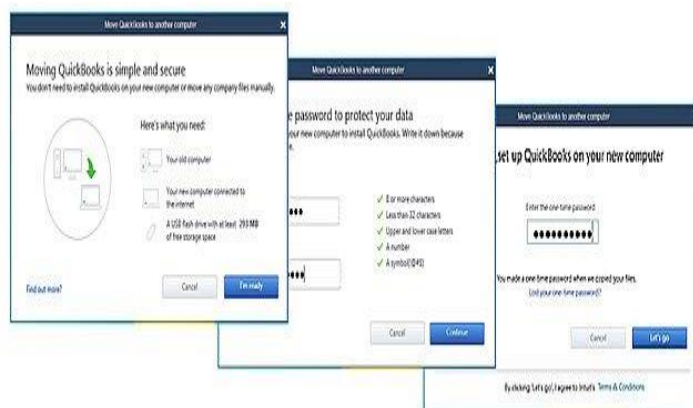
Move QuickBooks to another computer

Moving QuickBooks is simple and secure

You don't need to install QuickBooks on your new computer or move any company files manually.

Here's what you need:

Your old computer

Your new computer connected to the internet

A USB flash drive with at least 293 MB of free storage space

Find out more?

Cancel

I'm ready

Move QuickBooks to another computer

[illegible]e password to protect your data

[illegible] your new computer to install QuickBooks. Write it down because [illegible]e.

✓ 8 or more characters
✓ Less than 32 characters
✓ Upper and lower case letters
✓ A number
✓ A symbol(!@#$)

Cancel

Continue

Move QuickBooks to another computer

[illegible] set up QuickBooks on your new computer

Enter the one-time password

You made a one-time password when we copied your files.

Lost your one-time password?

Cancel

Let's go

By clicking 'Let's go', I agree to Intuit's Terms & Conditions